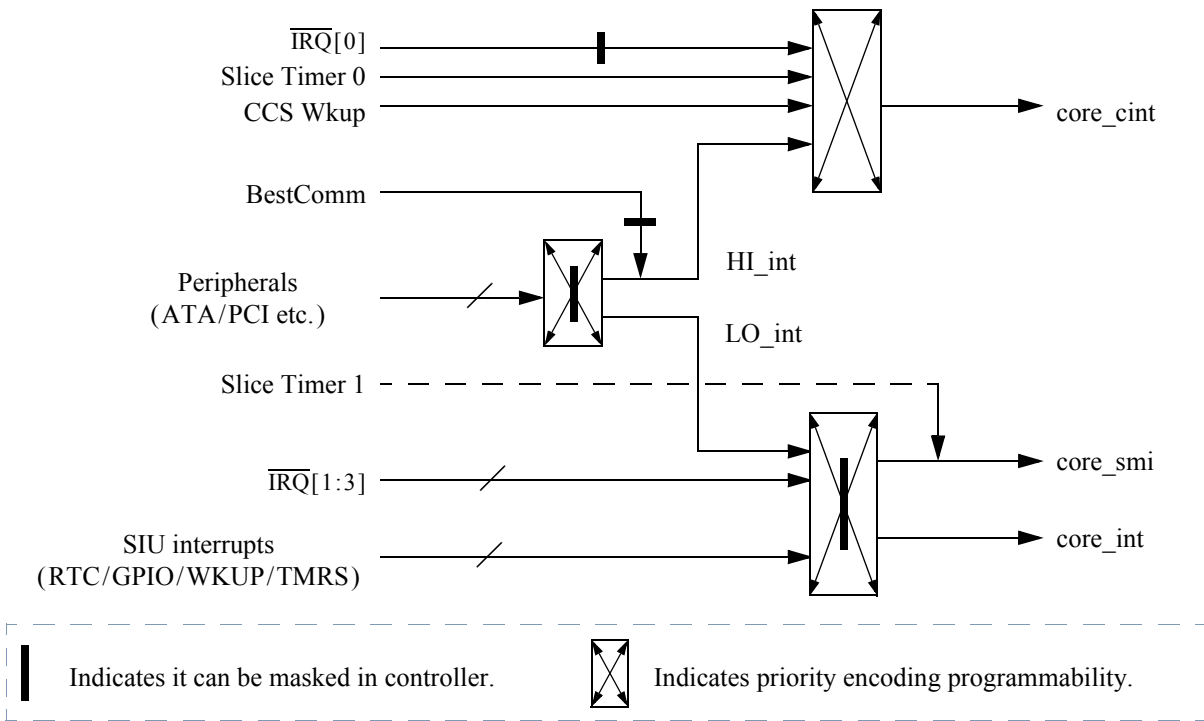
$\overline{IRQ}[0]$
Slice Timer 0
CCS Wkup
core_cint
BestComm
HI_int
Peripherals (ATA/PCI etc.)
LO_int
Slice Timer 1
$\overline{IRQ}[1:3]$
core_smi
SIU interrupts (RTC/GPIO/WKUP/TMRS)
core_int

Indicates it can be masked in controller.
Indicates priority encoding programmability.